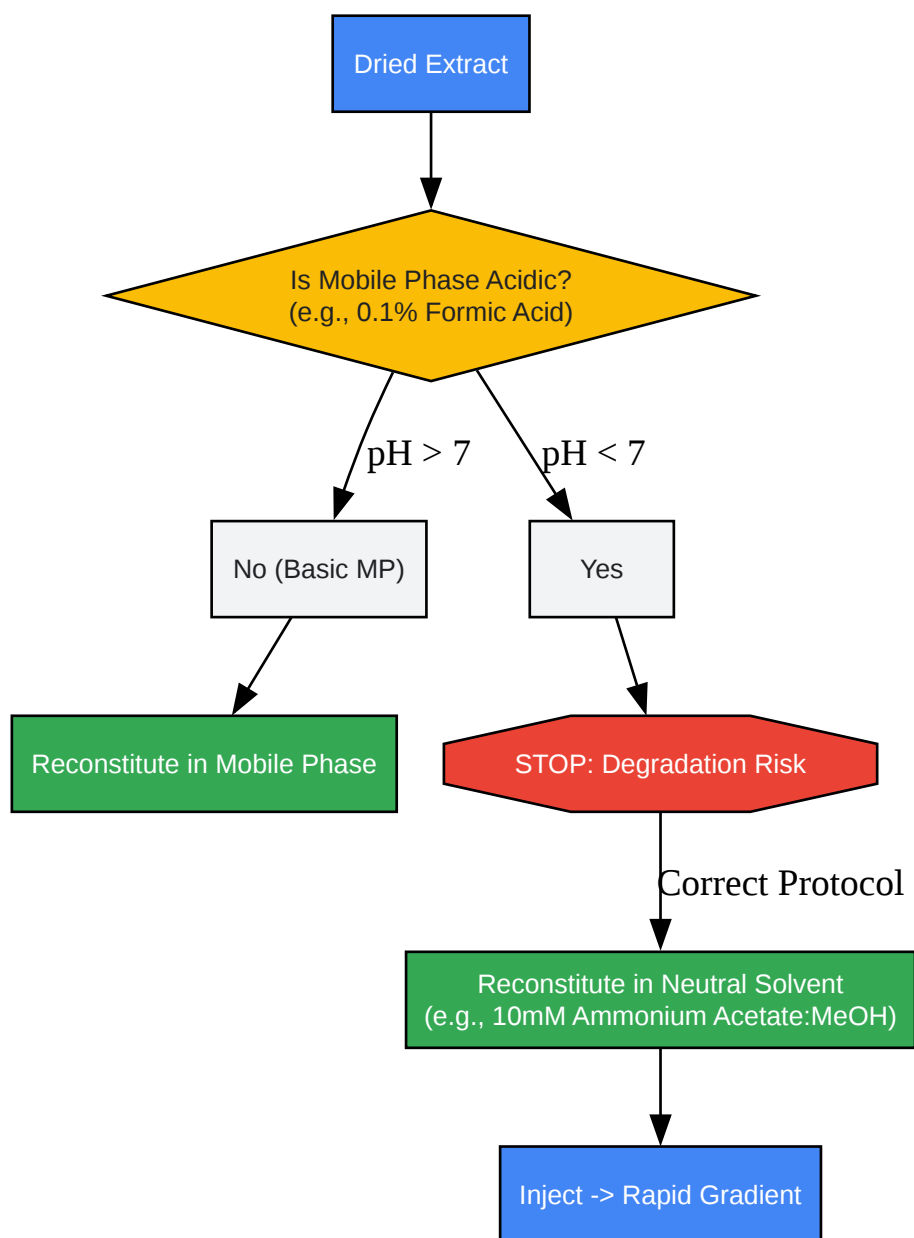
Dried Extract

Is Mobile Phase Acidic?
(e.g., 0.1% Formic Acid)

pH > 7

pH < 7

No (Basic MP)

Yes

Reconstitute in Mobile Phase

STOP: Degradation Risk

Correct Protocol

Reconstitute in Neutral Solvent
(e.g., 10mM Ammonium Acetate:MeOH)

Inject -> Rapid Gradient